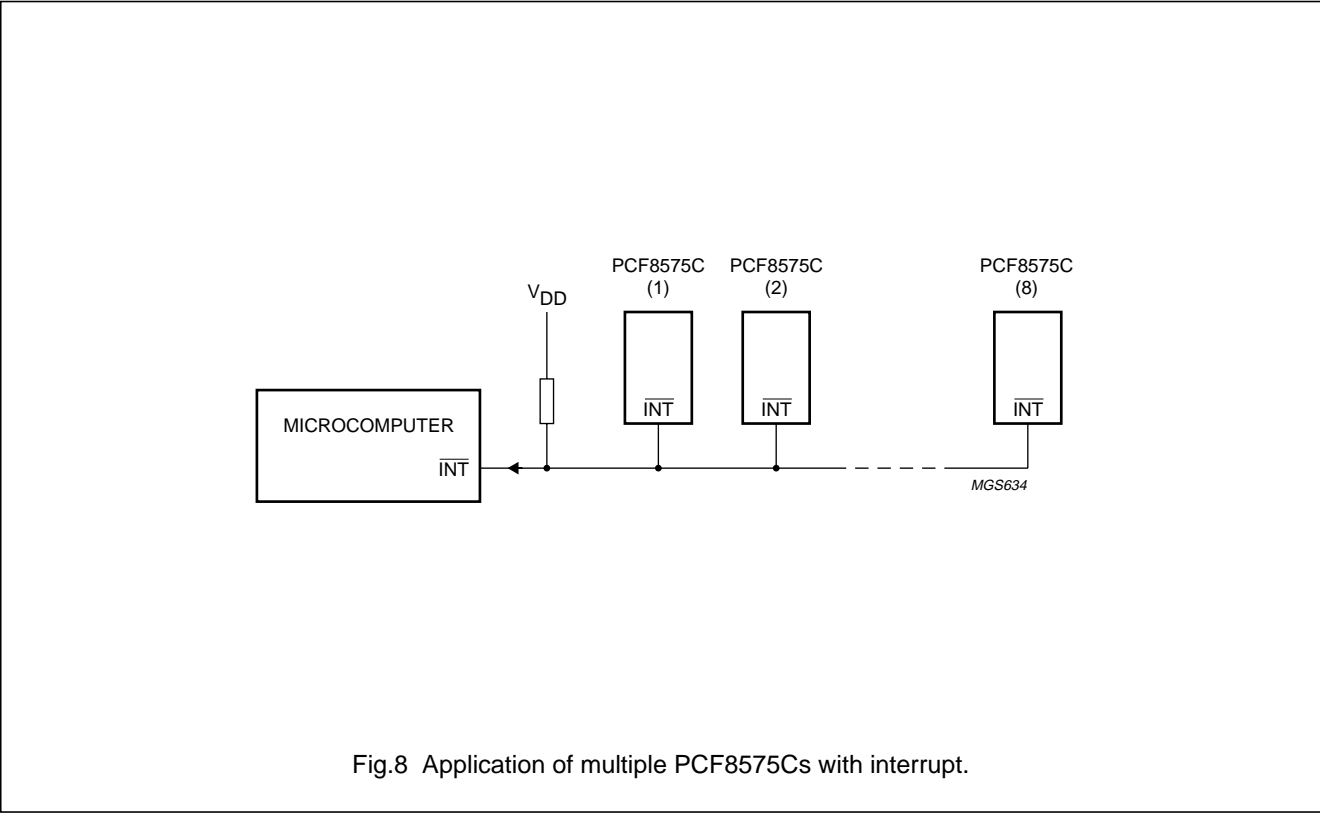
PCF8575C
(1)

PCF8575C
(2)

PCF8575C
(8)

$V_{DD}$

MICROCOMPUTER

$\overline{INT}$

$\overline{INT}$

$\overline{INT}$

$\overline{INT}$

MGS634

Fig.8 Application of multiple PCF8575Cs with interrupt.